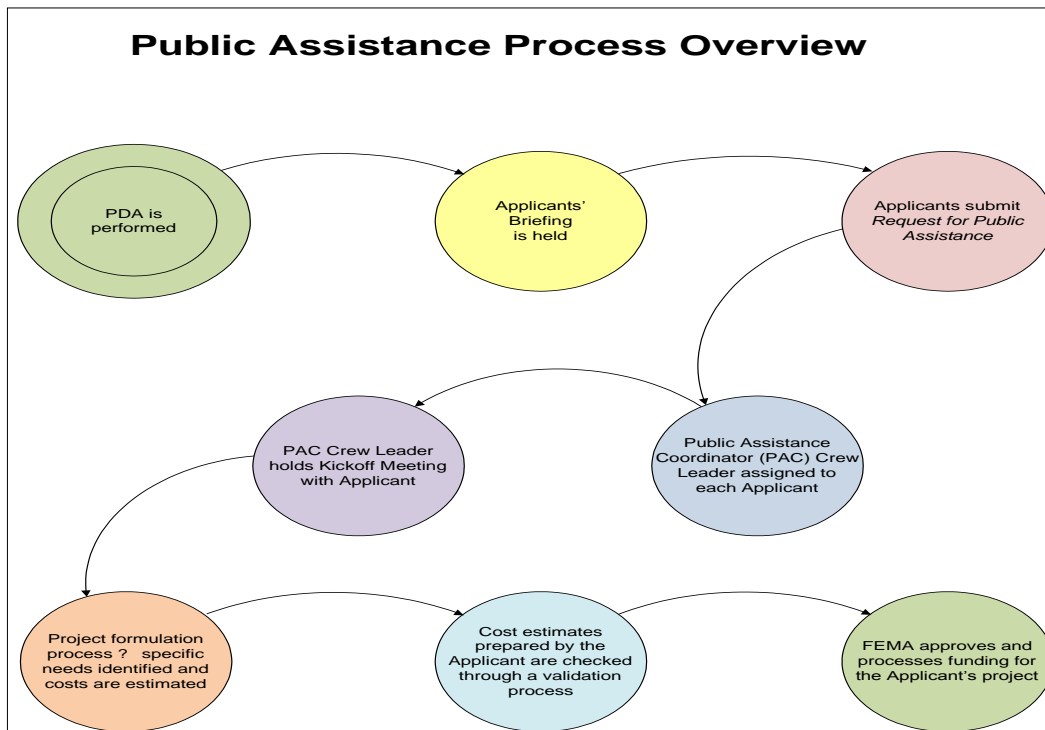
Public Assistance Process Overview

PDA is performed

Applicants' Briefing is held

Applicants submit *Request for Public Assistance*

Public Assistance Coordinator (PAC) Crew Leader assigned to each Applicant

PAC Crew Leader holds Kickoff Meeting with Applicant

Project formulation process ? specific needs identified and costs are estimated

Cost estimates prepared by the Applicant are checked through a validation process

FEMA approves and processes funding for the Applicant's project